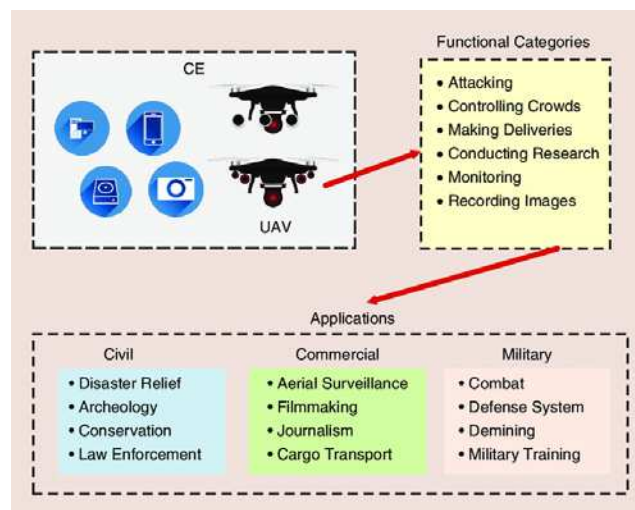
CE

UAV

Functional Categories

• Attacking
• Controlling Crowds
• Making Deliveries
• Conducting Research
• Monitoring
• Recording Images

Applications

Civil
• Disaster Relief
• Archeology
• Conservation
• Law Enforcement

Commercial
• Aerial Surveillance
• Filmmaking
• Journalism
• Cargo Transport

Military
• Combat
• Defense System
• Demining
• Military Training